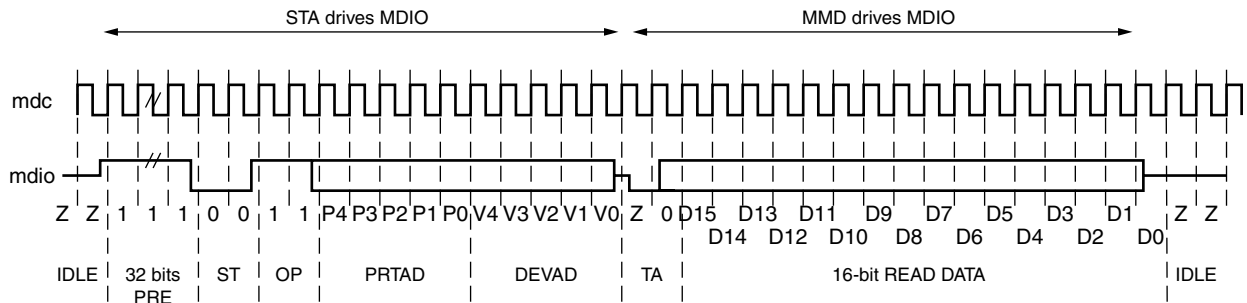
STA drives MDIO

MMD drives MDIO

mdc

mdio

Z Z 1 1 1 0 0 1 1 P4 P3 P2 P1 P0 V4 V3 V2 V1 V0 Z 0 D15 D13 D11 D9 D7 D5 D3 D1 Z Z

D14 D12 D10 D8 D6 D4 D2 D0

IDLE 32 bits PRE ST OP PRTAD DEVAD TA 16-bit READ DATA IDLE